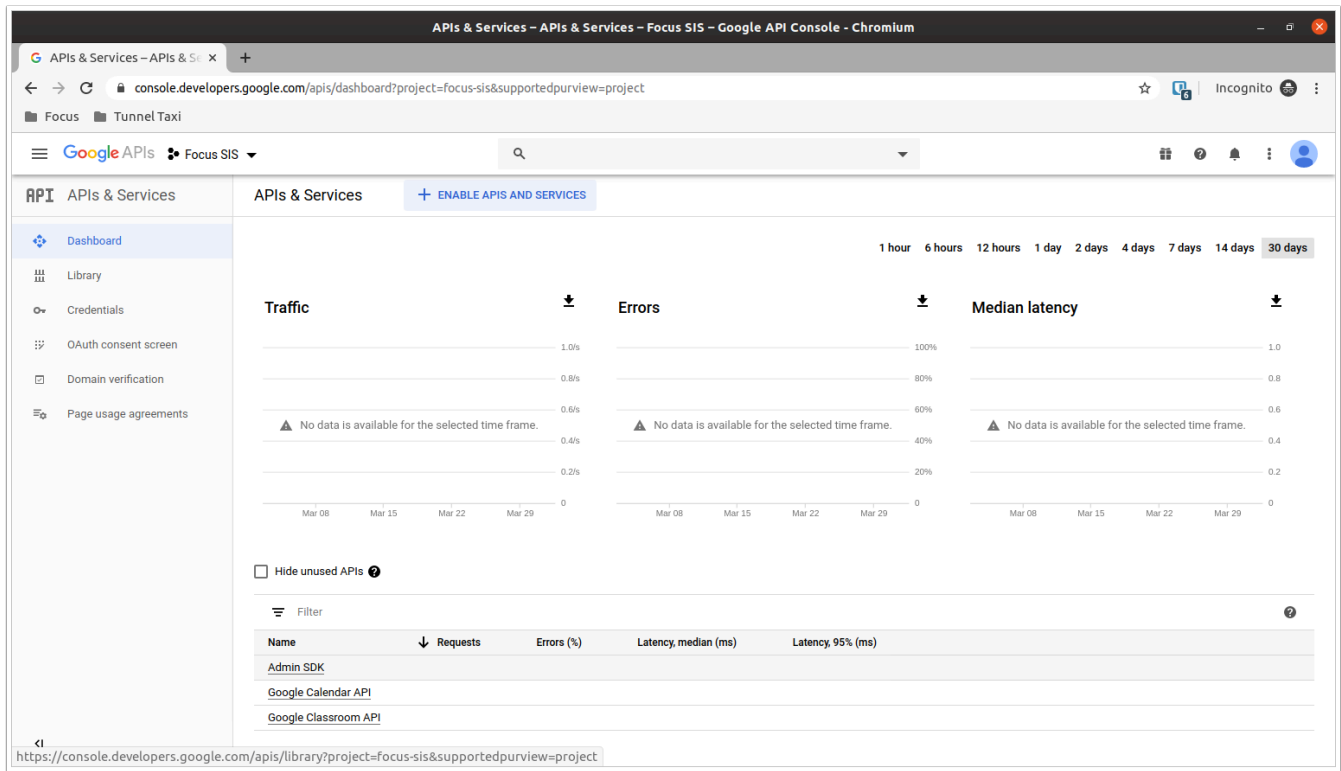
APIs & Services – APIs & Services – Focus SIS – Google API Console - Chromium

APIs & Services – APIs & Se ×
+

console.developers.google.com/apis/dashboard?project=focus-sis&supportedpurview=project

Incognito

Focus
Tunnel Taxi

Google APIs
Focus SIS

API APIs & Services

APIs & Services
+ ENABLE APIS AND SERVICES

Dashboard
Library
Credentials
OAuth consent screen
Domain verification
Page usage agreements

1 hour
6 hours
12 hours
1 day
2 days
4 days
7 days
14 days
30 days

Traffic

1.0/s
0.8/s
0.6/s
No data is available for the selected time frame.
0.4/s
0.2/s
0
Mar 08
Mar 15
Mar 22
Mar 29

Errors

100%
80%
60%
No data is available for the selected time frame.
40%
20%
0
Mar 08
Mar 15
Mar 22
Mar 29

Median latency

1.0
0.8
0.6
No data is available for the selected time frame.
0.4
0.2
0
Mar 08
Mar 15
Mar 22
Mar 29

Hide unused APIs

Filter

| Name | Requests | Errors (%) | Latency, median (ms) | Latency, 95% (ms) |
|---|---|---|---|---|
| Admin SDK | | | | |
| Google Calendar API | | | | |
| Google Classroom API | | | | |

https://console.developers.google.com/apis/library?project=focus-sis&supportedpurview=project